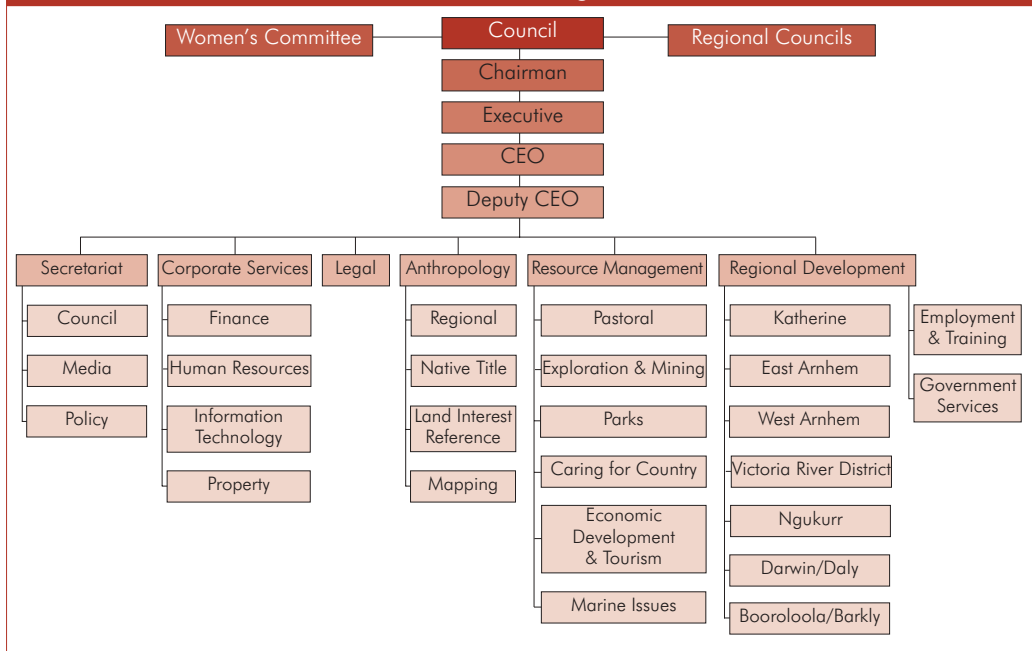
Women's Committee

Council

Regional Councils

Chairman

Executive

CEO

Deputy CEO

Secretariat

Council

Media

Policy

Corporate Services

Finance

Human Resources

Information Technology

Property

Legal

Anthropology

Regional

Native Title

Land Interest Reference

Mapping

Resource Management

Pastoral

Exploration & Mining

Parks

Caring for Country

Economic Development & Tourism

Marine Issues

Regional Development

Katherine

East Arnhem

West Arnhem

Victoria River District

Ngukurr

Darwin/Daly

Booroloola/Barkly

Employment & Training

Government Services